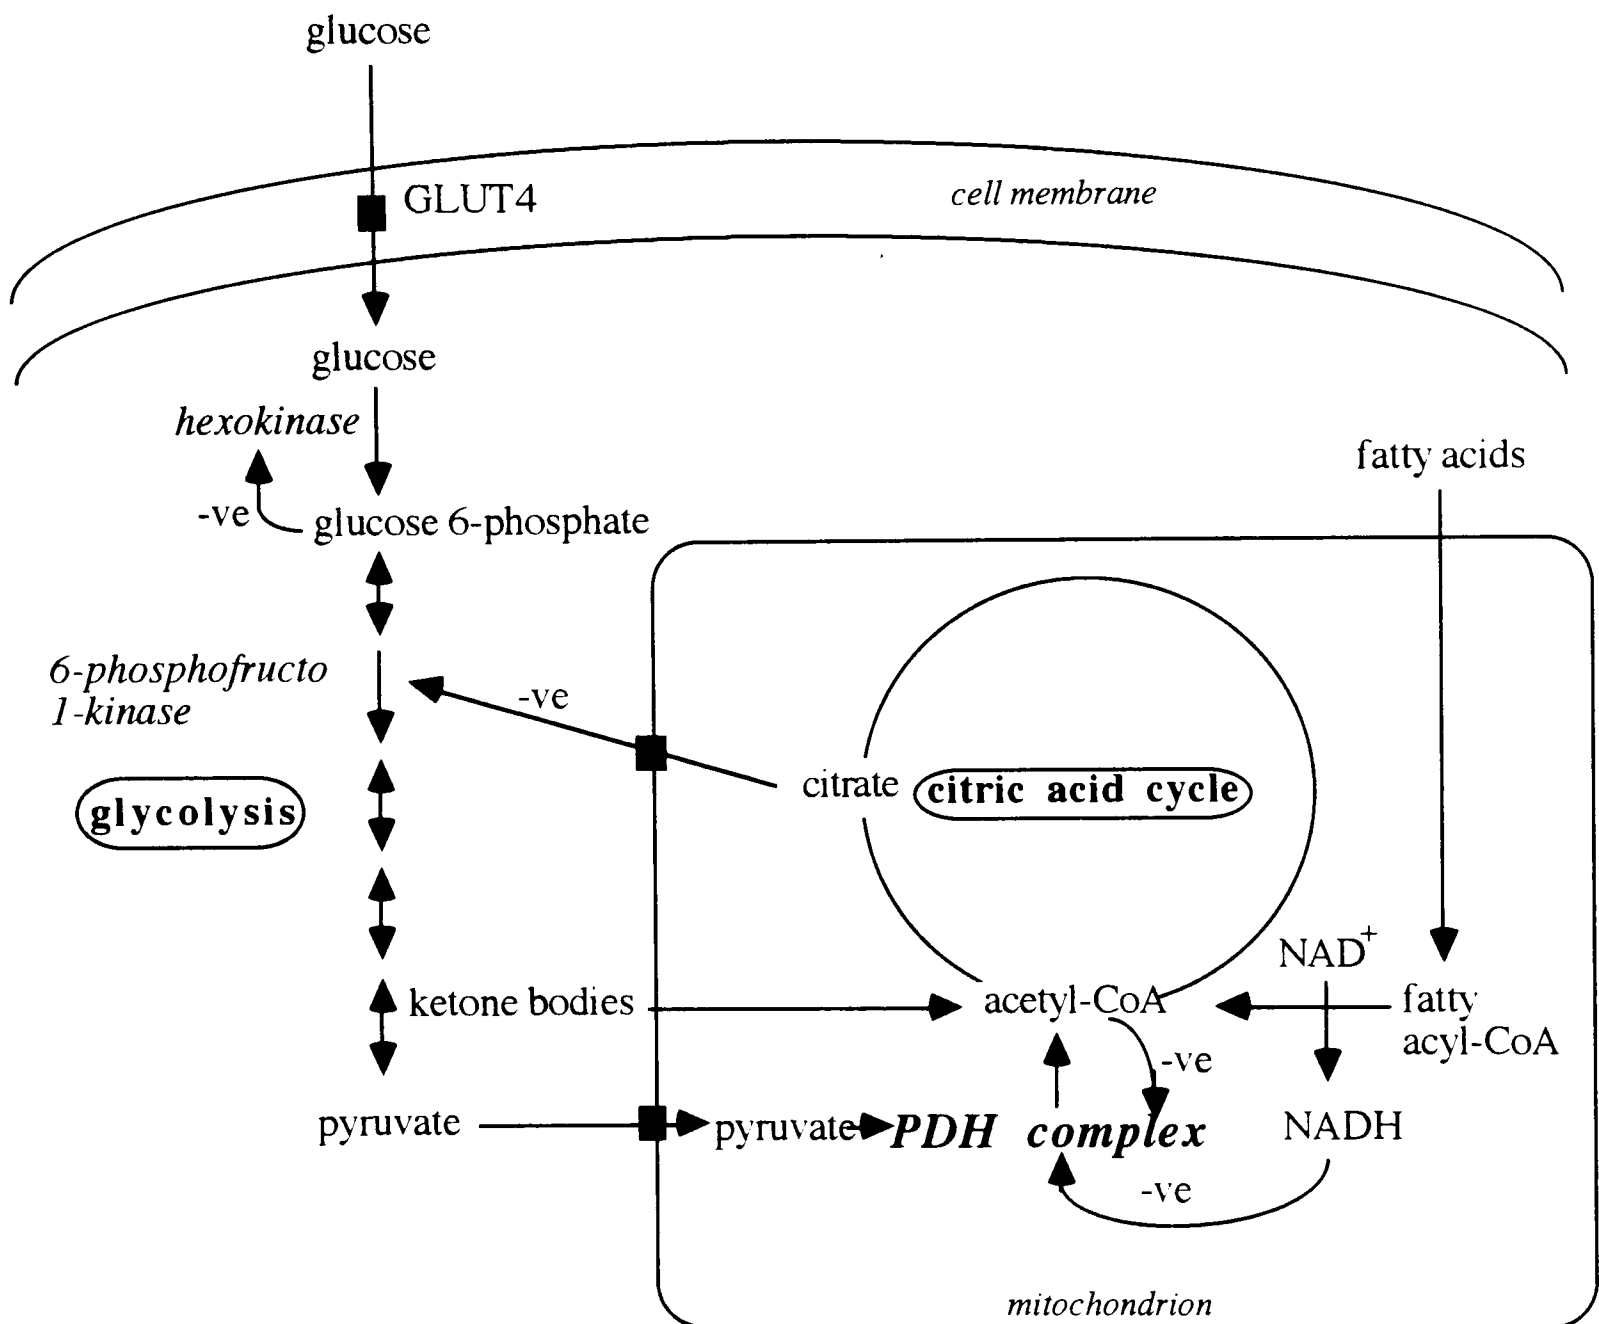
glucose

GLUT4

cell membrane

glucose

hexokinase

-ve

glucose 6-phosphate

fatty acids

6-phosphofructo 1-kinase

-ve

citrate

citric acid cycle

glycolysis

$NAD^+$

ketone bodies

acetyl-CoA

fatty acyl-CoA

-ve

pyruvate

pyruvate

PDH complex

NADH

-ve

mitochondrion